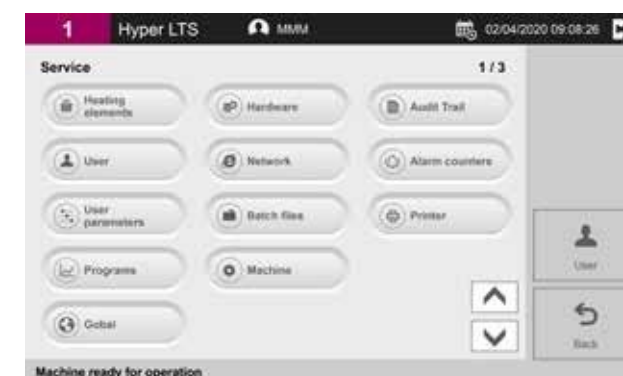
1 Hyper LTS MMM 02/04/2020 09:08:26

Service 1 / 3

Heating elements
Hardware
Audit Trail
User
Network
Alarm counters
User parameters
Batch files
Printer
Programs
Machine
Gobal

User
Back

Machine ready for operation